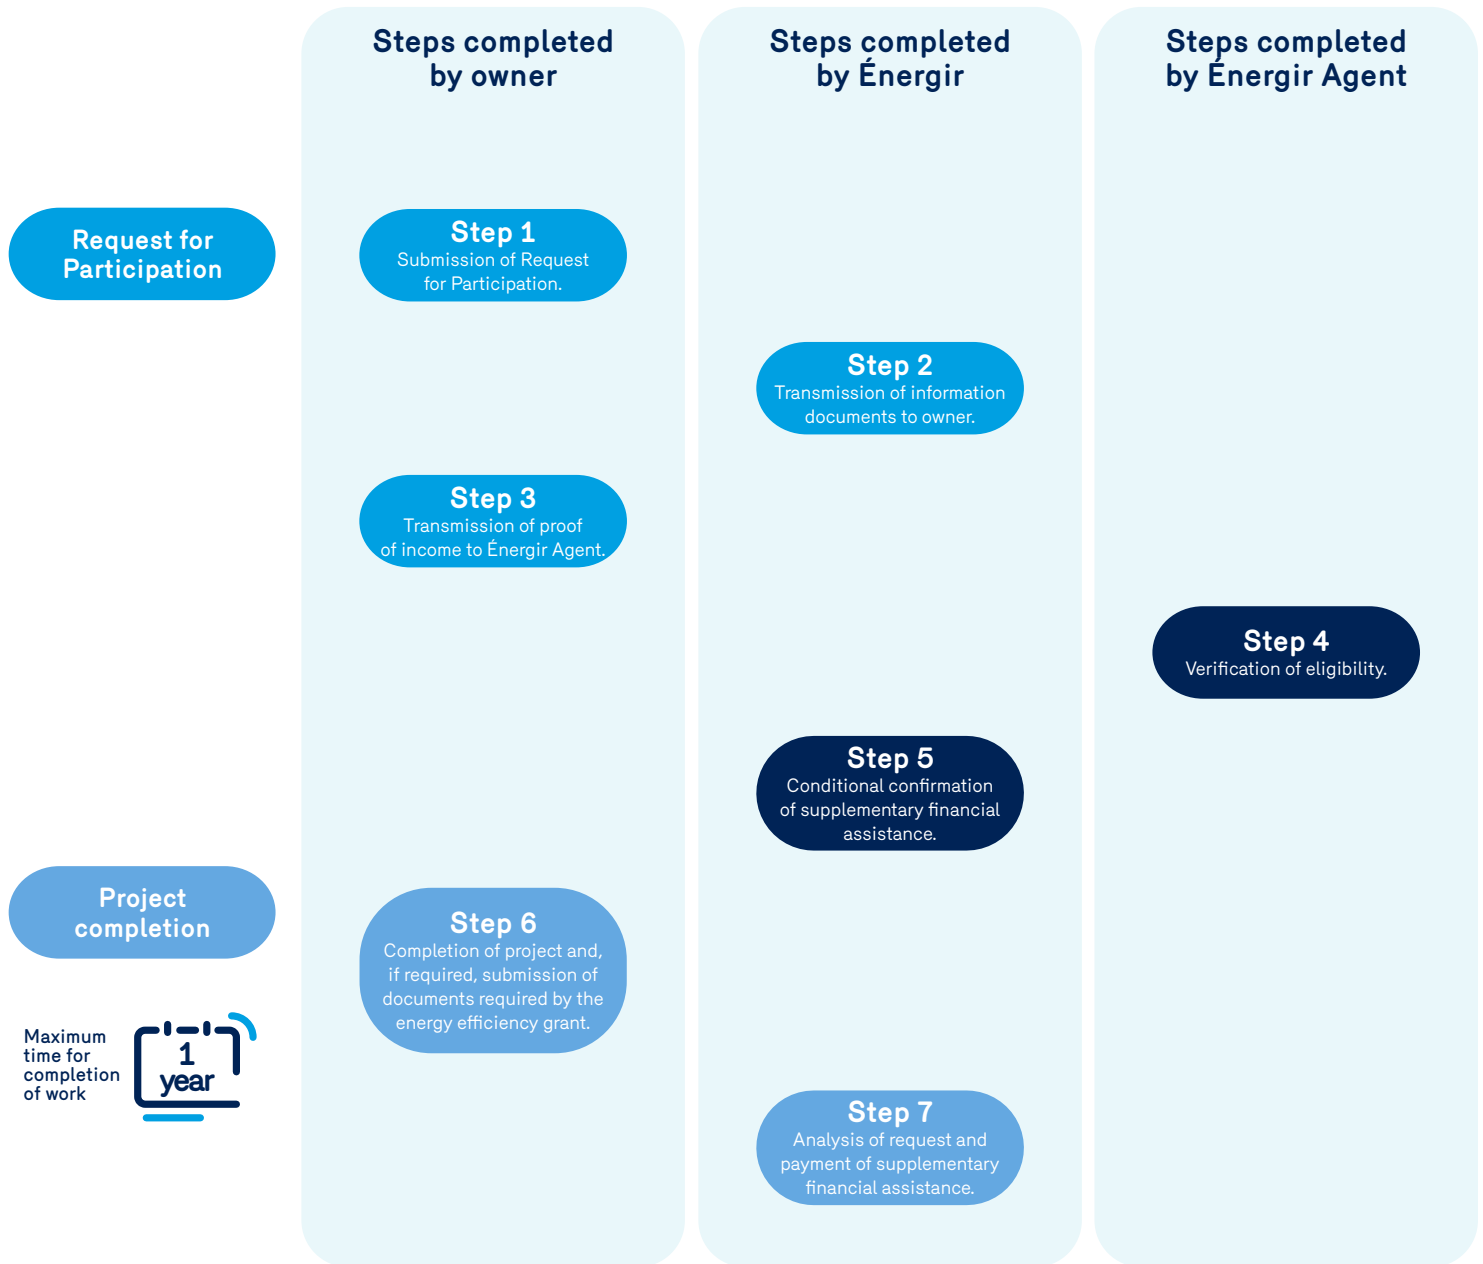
Steps completed by owner

Steps completed by Énergir

Steps completed by Énergir Agent

Request for Participation

Step 1
Submission of Request for Participation.

Step 2
Transmission of information documents to owner.

Step 3
Transmission of proof of income to Énergir Agent.

Step 4
Verification of eligibility.

Step 5
Conditional confirmation of supplementary financial assistance.

Project completion

Step 6
Completion of project and, if required, submission of documents required by the energy efficiency grant.

Maximum time for completion of work

1 year

Step 7
Analysis of request and payment of supplementary financial assistance.